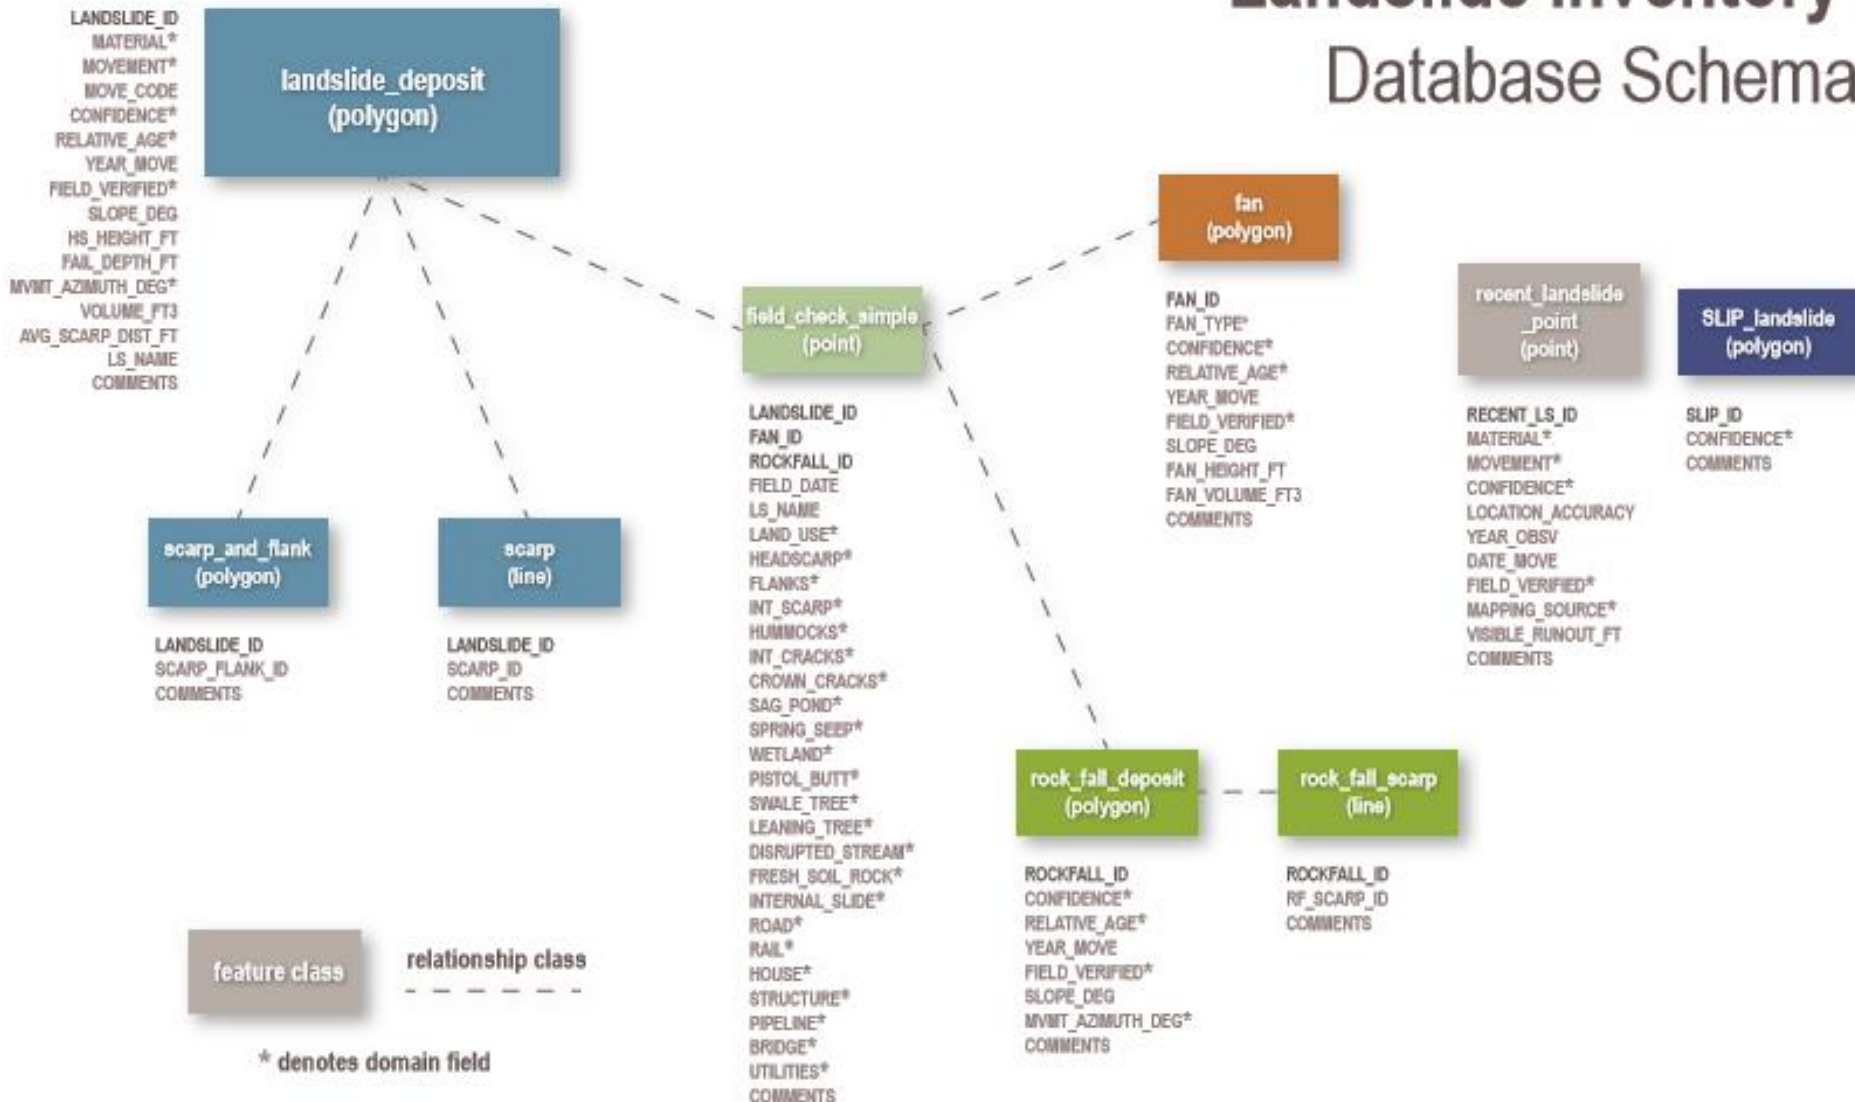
Landslide Inventory
Database Schema

LANDSLIDE_ID
MATERIAL*
MOVEMENT*
MOVE_CODE
CONFIDENCE*
RELATIVE_AGE*
YEAR_MOVE
FIELD_VERIFIED*
SLOPE_DEG
HS_HEIGHT_FT
FAIL_DEPTH_FT
MVMT_AZIMUTH_DEG*
VOLUME_FT3
AVG_SCARP_DIST_FT
LS_NAME
COMMENTS

landslide_deposit
(polygon)

fan
(polygon)

FAN_ID
FAN_TYPE*
CONFIDENCE*
RELATIVE_AGE*
YEAR_MOVE
FIELD_VERIFIED*
SLOPE_DEG
FAN_HEIGHT_FT
FAN_VOLUME_FT3
COMMENTS

recent_landslide_point
(point)

RECENT_LS_ID
MATERIAL*
MOVEMENT*
CONFIDENCE*
LOCATION_ACCURACY
YEAR_OBSV
DATE_MOVE
FIELD_VERIFIED*
MAPPING_SOURCE*
VISIBLE_RUNOUT_FT
COMMENTS

SLIP_landslide
(polygon)

SLIP_ID
CONFIDENCE*
COMMENTS

field_check_simple
(point)

LANDSLIDE_ID
FAN_ID
ROCKFALL_ID
FIELD_DATE
LS_NAME
LAND_USE*
HEADSCARP*
FLANKS*
INT_SCARP*
HUMMOCKS*
INT_CRACKS*
CROWN_CRACKS*
SAG_POND*
SPRING_SEEP*
WETLAND*
PISTOL_BUTT*
SWALE_TREE*
LEANING_TREE*
DISRUPTED_STREAM*
FRESH_SOIL_ROCK*
INTERNAL_SLIDE*
ROAD*
RAIL*
HOUSE*
STRUCTURE*
PIPELINE*
BRIDGE*
UTILITIES*
COMMENTS

scarp_and_flank
(polygon)

LANDSLIDE_ID
SCARP_FLANK_ID
COMMENTS

scarp
(line)

LANDSLIDE_ID
SCARP_ID
COMMENTS

rock_fall_deposit
(polygon)

ROCKFALL_ID
CONFIDENCE*
RELATIVE_AGE*
YEAR_MOVE
FIELD_VERIFIED*
SLOPE_DEG
MVMT_AZIMUTH_DEG*
COMMENTS

rock_fall_scarp
(line)

ROCKFALL_ID
RF_SCARP_ID
COMMENTS

feature class

relationship class

* denotes domain field